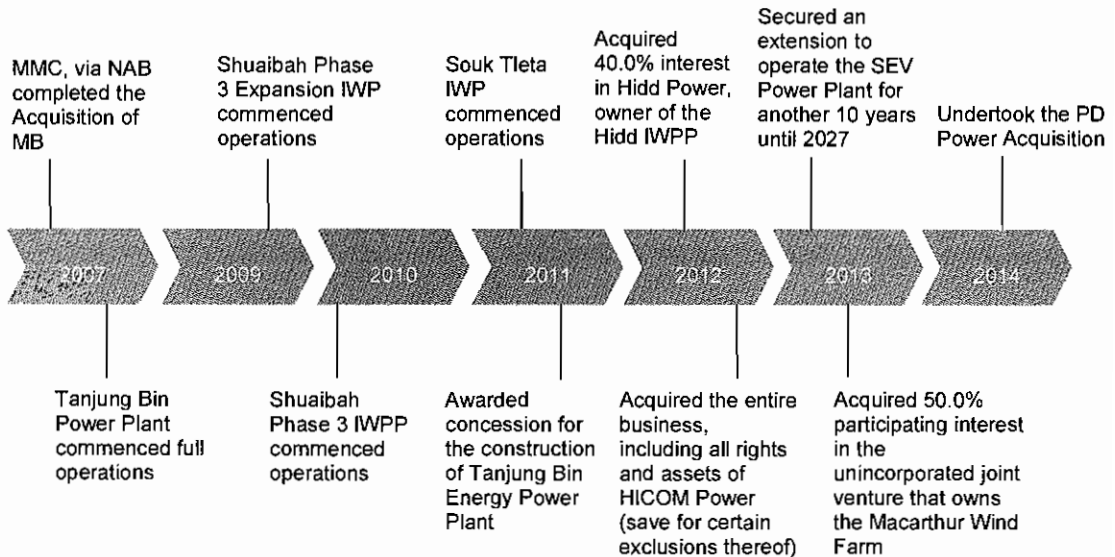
MMC, via NAB completed the Acquisition of MB

Shuaibah Phase 3 Expansion IWP commenced operations

Souk Tleta IWP commenced operations

Acquired 40.0% interest in Hidd Power, owner of the Hidd IWPP

Secured an extension to operate the SEV Power Plant for another 10 years until 2027

Undertook the PD Power Acquisition

2007

2009

2010

2011

2012

2013

2014

Tanjung Bin Power Plant commenced full operations

Shuaibah Phase 3 IWPP commenced operations

Awarded concession for the construction of Tanjung Bin Energy Power Plant

Acquired the entire business, including all rights and assets of HICOM Power (save for certain exclusions thereof)

Acquired 50.0% participating interest in the unincorporated joint venture that owns the Macarthur Wind Farm